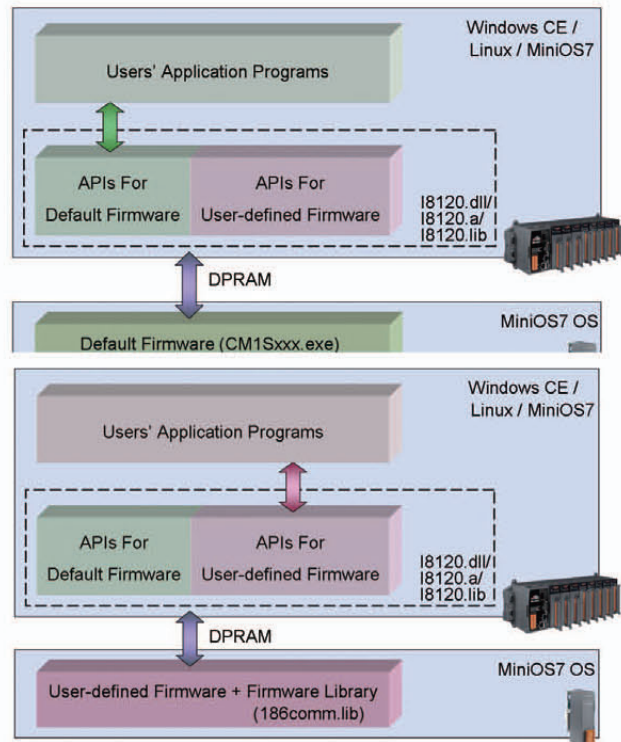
Windows CE / Linux / MiniOS7

Users' Application Programs

APIs For Default Firmware

APIs For User-defined Firmware

I8120.dll/ I8120.a/ I8120.lib

DPRAM

MiniOS7 OS

Default Firmware (CM1Sxxx.exe)

Windows CE / Linux / MiniOS7

Users' Application Programs

APIs For Default Firmware

APIs For User-defined Firmware

I8120.dll/ I8120.a/ I8120.lib

DPRAM

MiniOS7 OS

User-defined Firmware + Firmware Library (186comm.lib)